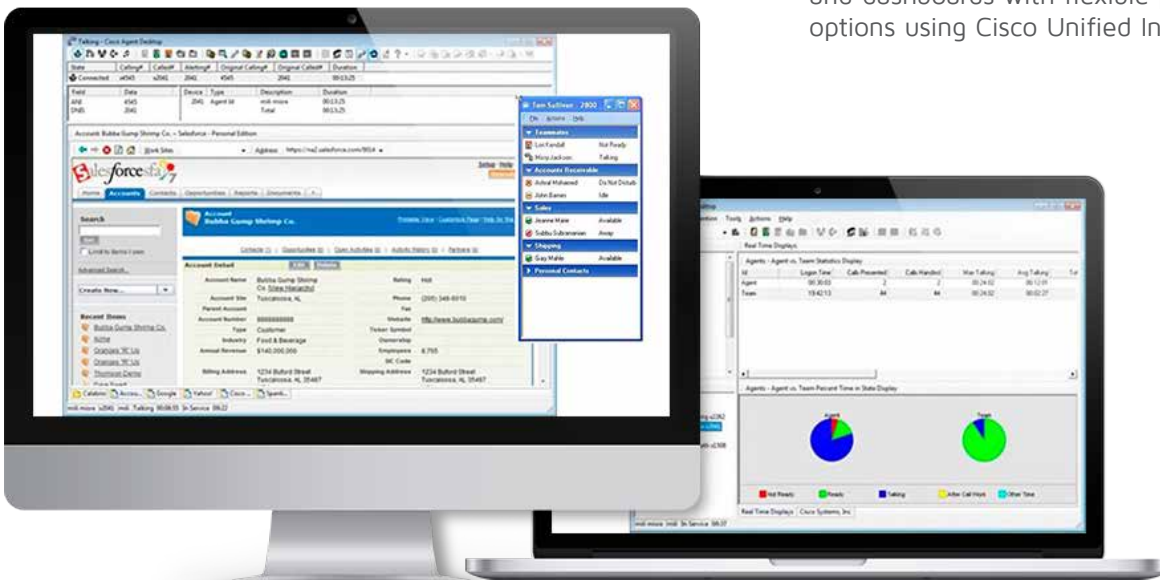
and dashboards with flexible
options using Cisco Unified In

Talking - Cisco Agent Desktop

| State | Calling# | Called# | Alerting# | Original Calling# | Original Called# | Duration |
|---|---|---|---|---|---|---|
| Connected | x4545 | x2041 | 2041 | 4545 | 2041 | 00:13:25 |

| Field | Data | Device | Type | Description | Duration |
|---|---|---|---|---|---|
| ANI | 4545 | 2041 | Agent Id | moli moore | 00:13:25 |
| DNIS | 2041 | | | Total | 00:13:25 |

Account: Bubba Gump Shrimp Co. ~ Salesforce - Personal Edition

Address https://na2.salesforce.com/0014

salesforce

Home Accounts Contacts Opportunities Reports Documents

Search

Limit to items I own

Advanced Search...

Create New...

Recent Items
Bubba Gump Shrimp Co.
Acme
Oranges 'R' Us
Oranges 'R' Us
Thomson Demo

Account
Bubba Gump Shrimp Co.

Account Detail Edit Delete

Account Name Bubba Gump Shrimp Co. [View Hierarchy]
Rating Hot
Account Site Tuscaloosa, AL
Phone (205) 348-6010
Parent Account
Fax
Account Number 888888888
Website http://www.bubbagump.com/
Type Customer
Ticker Symbol
Industry Food & Beverage
Ownership
Annual Revenue $140,000,000
Employees 8,765
SIC Code
Billing Address 1234 Buford Street Tuscaloosa, AL 35487
Shipping Address 1234 Buford Street Tuscaloosa, AL 35487

moli moore x2041 moli Talking 00:08:59 In Service 09:22

Tom Sullivan - 2800
File Actions Help
Teammates
Lori Kendall Not Ready
Mary Jackson Talking
Accounts Receivable
Ashraf Mohamed Do Not Disturb
John Banes Idle
Sales
Jeanne Maier Available
Subbu Subramanian Away
Shipping
Gary Mable Available
Personal Contacts

Tools Actions Help
Real Time Displays
Agents - Agent vs. Team Statistics Display

| Id | Logon Time | Calls Presented | Calls Handled | Max Talking | Avg Talking |
|---|---|---|---|---|---|
| Agent | 00:30:03 | 2 | 2 | 00:24:02 | 00:12:01 |
| Team | 19:42:13 | 44 | 44 | 00:24:02 | 00:02:27 |

Agents - Agent vs. Team Percent Time in State Display

Agent
Team

Not Ready Ready Talking After Call Work Other Time

Real Time Displays Cisco Systems, Inc.

moli moore moli In Service 08:37